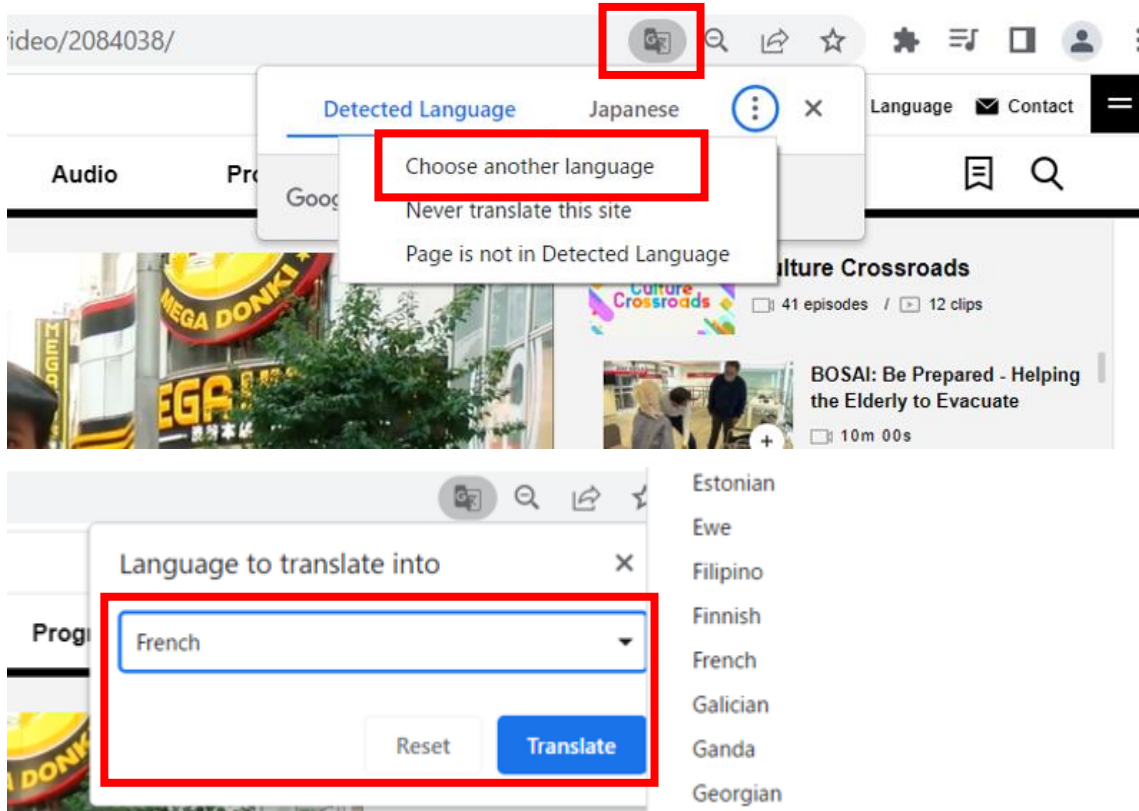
/ideo/2084038/

Detected Language Japanese

Language Contact

Audio Pro

Goog

Choose another language
Never translate this site
Page is not in Detected Language

MEGA DONKI

ulture Crossroads
41 episodes / 12 clips

Culture Crossroads

BOSAI: Be Prepared - Helping the Elderly to Evacuate
10m 00s

Language to translate into

Progr

French

Reset Translate

DONK

Estonian
Ewe
Filipino
Finnish
French
Galician
Ganda
Georgian